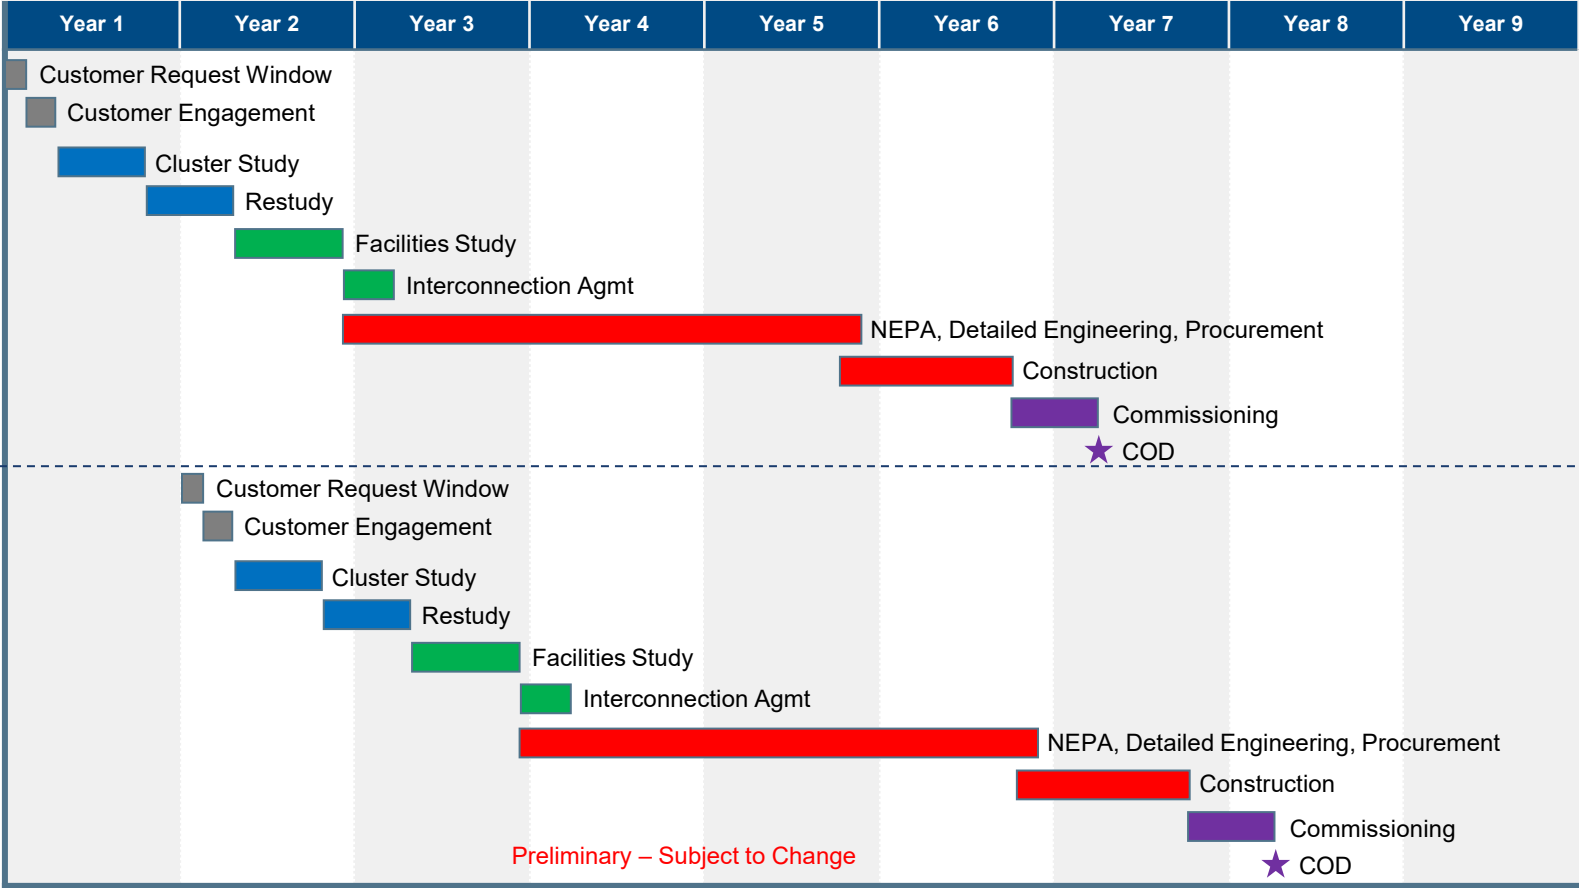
| Year 1 | Year 2 | Year 3 | Year 4 | Year 5 | Year 6 | Year 7 | Year 8 | Year 9 |
|---|---|---|---|---|---|---|---|---|

Customer Request Window
Customer Engagement
Cluster Study
Restudy
Facilities Study
Interconnection Agmt
NEPA, Detailed Engineering, Procurement
Construction
Commissioning
★ COD

Customer Request Window
Customer Engagement
Cluster Study
Restudy
Facilities Study
Interconnection Agmt
NEPA, Detailed Engineering, Procurement
Construction
Commissioning
Preliminary – Subject to Change
★ COD